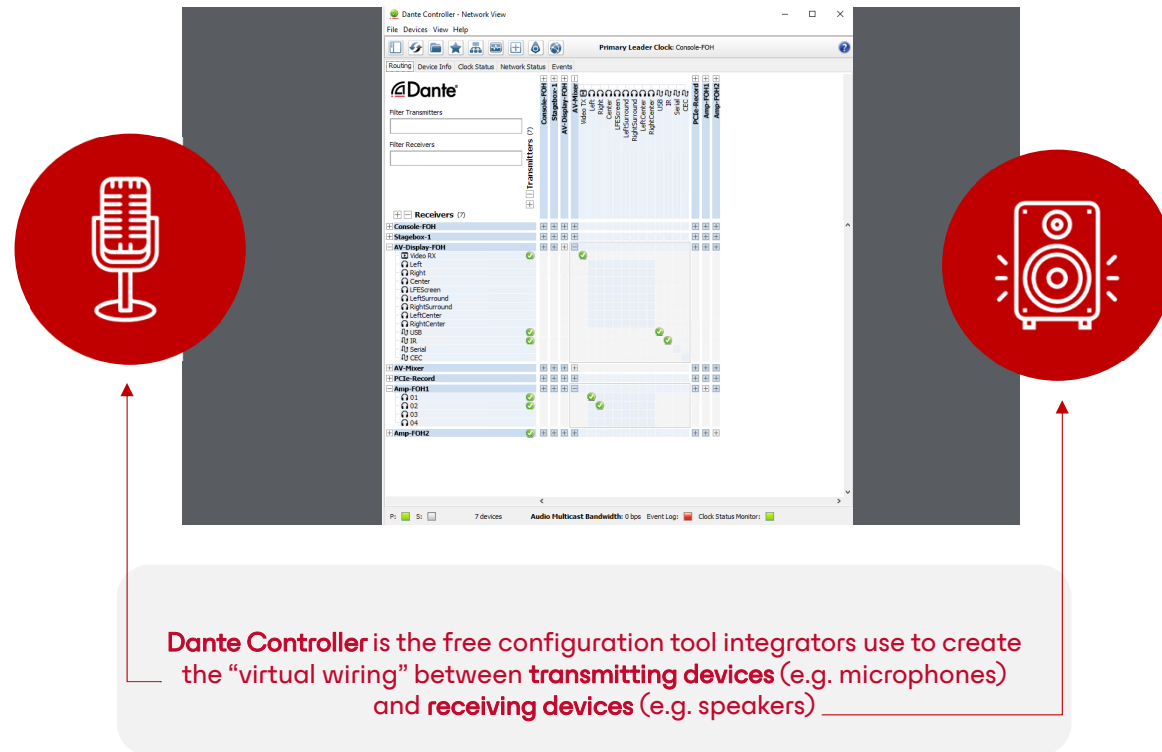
Dante Controller - Network View

File Devices View Help

Primary Leader Clock: Console-FOH

Routing Device Info Clock Status Network Status Events

Dante

Filter Transmitters

Filter Receivers

Transmitters (7)

Console-FOH
Stagebox-1
AV-Display-FOH
AV-Mixer
Video TX
Left
Right
Center
LFEScreen
LeftSurround
RightSurround
LeftCenter
RightCenter
USB
IR
Serial
CEC
PCIe-Record
Amp-FOH1
Amp-FOH2

Receivers (7)

Console-FOH
Stagebox-1
AV-Display-FOH
Video RX
Left
Right
Center
LFEScreen
LeftSurround
RightSurround
LeftCenter
RightCenter
USB
IR
Serial
CEC
AV-Mixer
PCIe-Record
Amp-FOH1
01
02
03
04
Amp-FOH2

P: S: 7 devices Audio Multicast Bandwidth: 0 bps Event Log: Clock Status Monitor:

Dante Controller is the free configuration tool integrators use to create the “virtual wiring” between transmitting devices (e.g. microphones) and receiving devices (e.g. speakers)